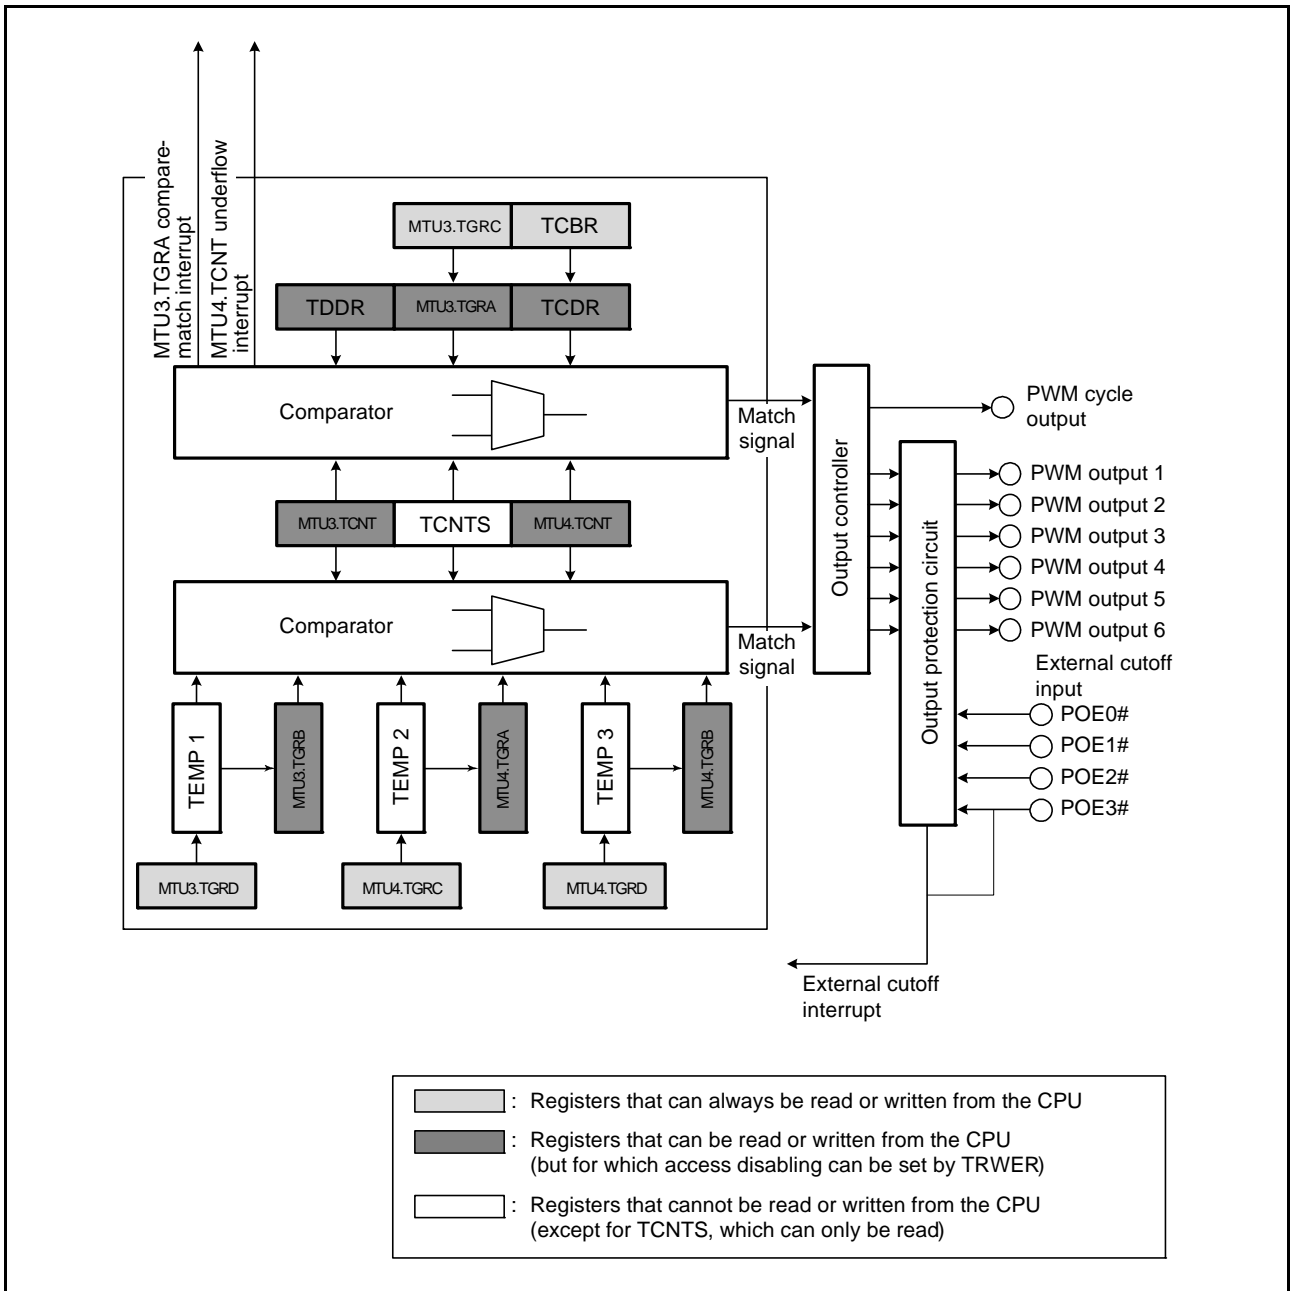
MTU3.TGRA compare-match interrupt

MTU4.TCNT underflow interrupt

MTU3.TGRC

TCBR

TDDR

MTU3.TGRA

TCDR

Comparator

Match signal

Output controller

PWM cycle output

Output protection circuit

PWM output 1

PWM output 2

PWM output 3

PWM output 4

PWM output 5

PWM output 6

MTU3.TCNT

TCNTS

MTU4.TCNT

Comparator

Match signal

External cutoff input

POE0#

POE1#

POE2#

POE3#

TEMP 1

MTU3.TGRB

TEMP 2

MTU4.TGRA

TEMP 3

MTU4.TGRB

MTU3.TGRD

MTU4.TGRC

MTU4.TGRD

External cutoff interrupt

: Registers that can always be read or written from the CPU

: Registers that can be read or written from the CPU (but for which access disabling can be set by TRWER)

: Registers that cannot be read or written from the CPU (except for TCNTS, which can only be read)